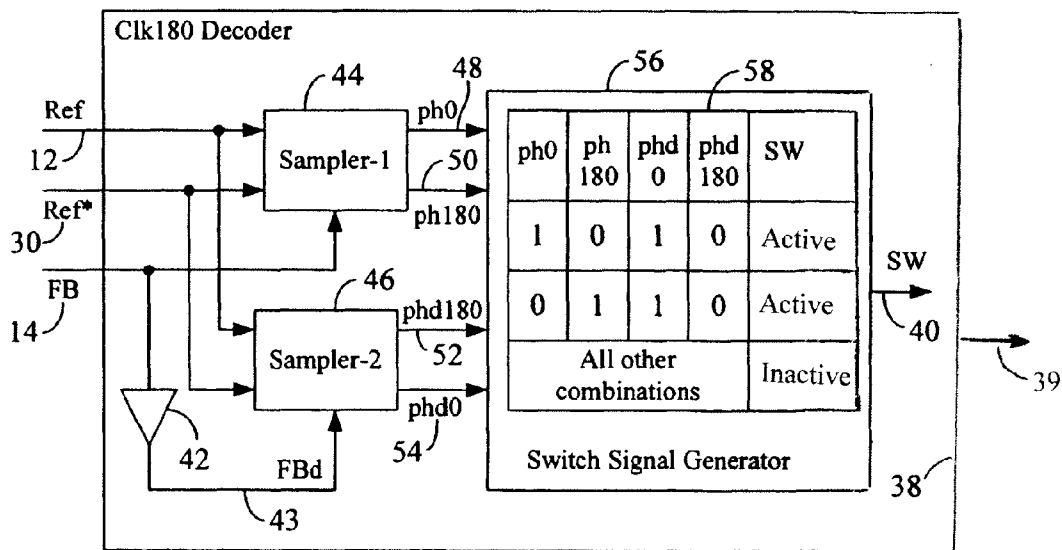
Clk180 Decoder

44

48

56

58

Ref

12

Ref*

30

FB

14

Sampler-1

ph0

50

ph180

46

Sampler-2

phd180

52

phd0

54

42

FBd

43

| ph0 | ph 180 | phd 0 | phd 180 | SW |
|---|---|---|---|---|
| 1 | 0 | 1 | 0 | Active |
| 0 | 1 | 1 | 0 | Active |
| All other combinations | | | | Inactive |

Switch Signal Generator

SW

40

39

38